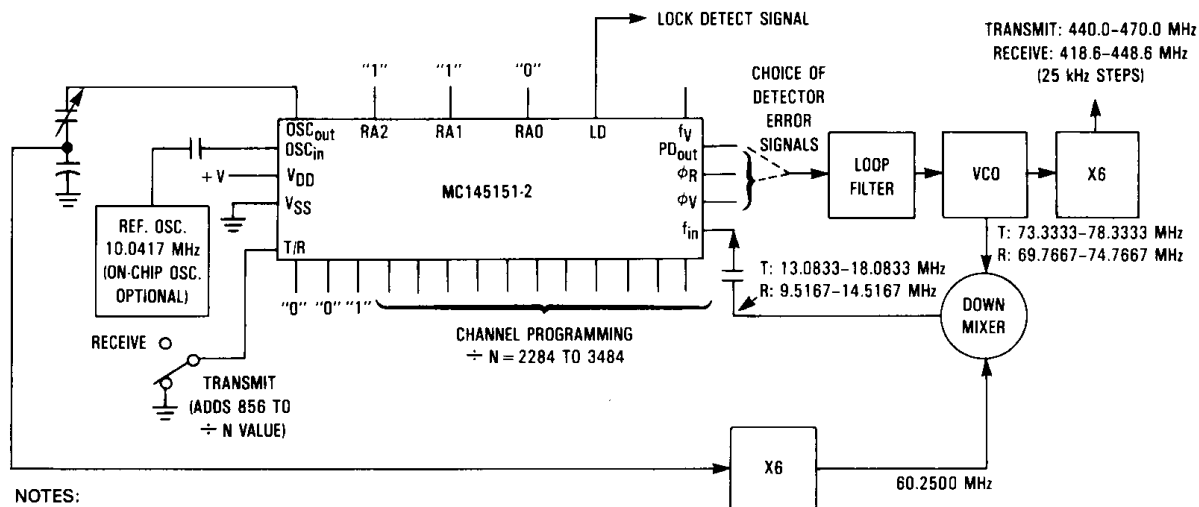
LOCK DETECT SIGNAL

TRANSMIT: 440.0–470.0 MHz
RECEIVE: 418.6–448.6 MHz
(25 kHz STEPS)

"1" "1" "0"

$OSC_{out}$
$OSC_{in}$
+ V
$V_{DD}$
$V_{SS}$
T/R
RA2
RA1
RA0
LD
$f_V$
$PD_{out}$
$\phi R$
$\phi V$
$f_{in}$

MC145151-2

CHOICE OF DETECTOR ERROR SIGNALS

LOOP FILTER

VCO

X6

REF. OSC. 10.0417 MHz (ON-CHIP OSC. OPTIONAL)

T: 73.3333–78.3333 MHz
R: 69.7667–74.7667 MHz

T: 13.0833–18.0833 MHz
R: 9.5167–14.5167 MHz

"0" "0" "1"

CHANNEL PROGRAMMING
÷ N = 2284 TO 3484

DOWN MIXER

RECEIVE

TRANSMIT (ADDS 856 TO ÷ N VALUE)

X6

60.2500 MHz

NOTES: